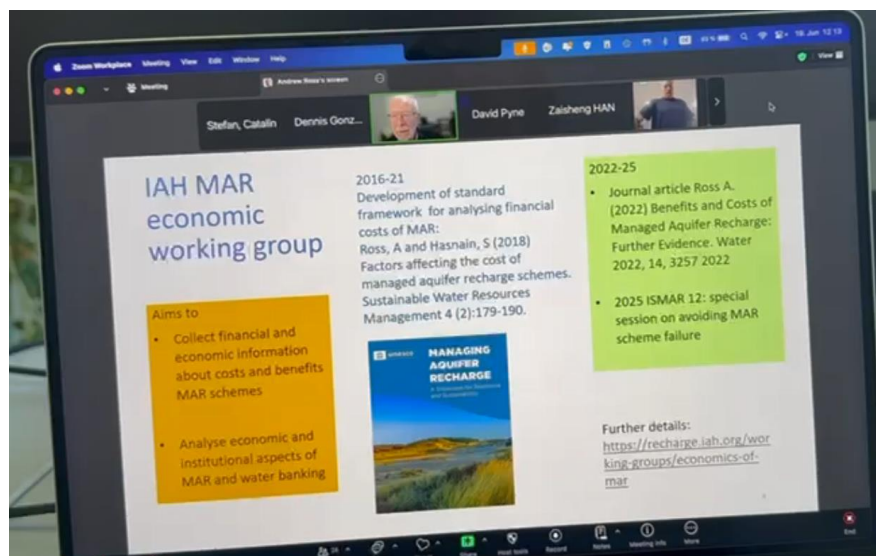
Zoom Workplace Meeting View Edit Window Help

Meeting

Andrew Ross's screen

View

Stefan, Catalin Dennis Gonz... David Pyne Zaisheng HAN

IAH MAR economic working group

Aims to

- Collect financial and economic information about costs and benefits MAR schemes

- Analyse economic and institutional aspects of MAR and water banking

2016-21
Development of standard framework for analysing financial costs of MAR:
Ross, A and Hasnain, S (2018) Factors affecting the cost of managed aquifer recharge schemes. Sustainable Water Resources Management 4 (2):179-190.

UNESCO

MANAGING AQUIFER RECHARGE

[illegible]

2022-25

- Journal article Ross A. (2022) Benefits and Costs of Managed Aquifer Recharge: Further Evidence. Water 2022, 14, 3257 2022

- 2025 ISMAR 12: special session on avoiding MAR scheme failure

Further details:
https://recharge.iah.org/working-groups/economics-of-mar

Share Host tools Record Notes Meeting info More End